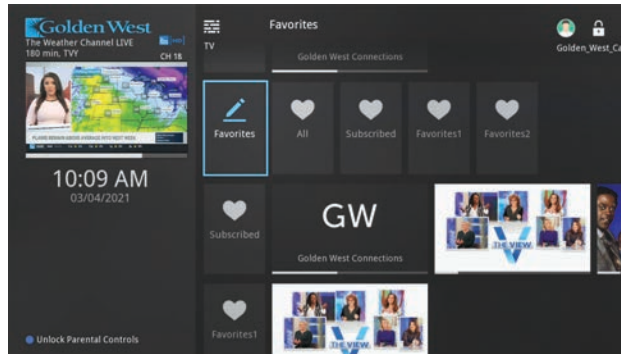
Golden West
The Weather Channel LIVE
180 min, TVY
CH 18

10:09 AM
03/04/2021

Unlock Parental Controls

TV

Favorites

Golden West Connections

Golden_West_Ca

Favorites
All
Subscribed
Favorites1
Favorites2

Subscribed

GW
Golden West Connections

THE VIEW

Favorites1

THE VIEW